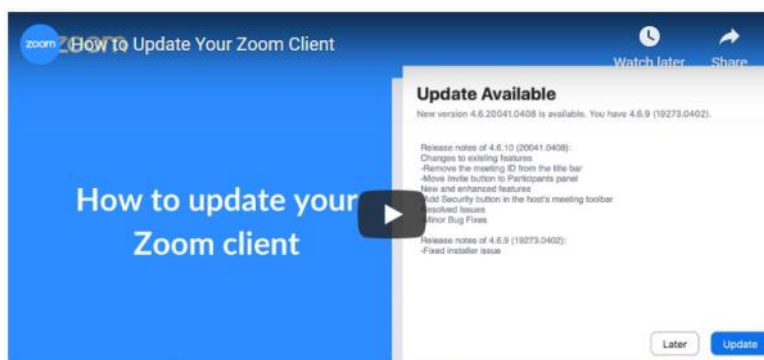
zoom How to Update Your Zoom Client

Watch later

Share

Update Available

New version 4.6.20041.0408 is available. You have 4.6.9 (19273.0402).

Release notes of 4.6.10 (20041.0408):
Changes to existing features
-Remove the meeting ID from the title bar
-Move Invite button to Participants panel
New and enhanced features
-Add Security button in the host's meeting toolbar
Resolved Issues
-Minor Bug Fixes

Release notes of 4.6.9 (19273.0402):
-Fixed installer issue

How to update your Zoom client

Later

Update